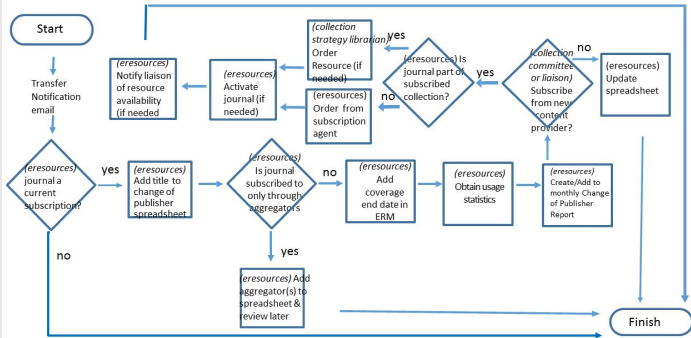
Start

Transfer Notification email

(eresources) journal a current subscription?

yes

no

(eresources) Add title to change of publisher spreadsheet

(eresources) Is journal subscribed to only through aggregators

yes

(eresources) Add aggregator(s) to spreadsheet & review later

no

(eresources) Add coverage end date in ERM

(eresources) Obtain usage statistics

(eresources) Create/Add to monthly Change of Publisher Report

(collection committee or liaison) Subscribe from new content provider?

no

(eresources) Update spreadsheet

yes

(eresources) Is journal part of subscribed collection?

yes

(collection strategy librarian) Order Resource (if needed)

no

(eresources) Order from subscription agent

(eresources) Activate journal (if needed)

(eresources) Notify liaison of resource availability (if needed)

Finish